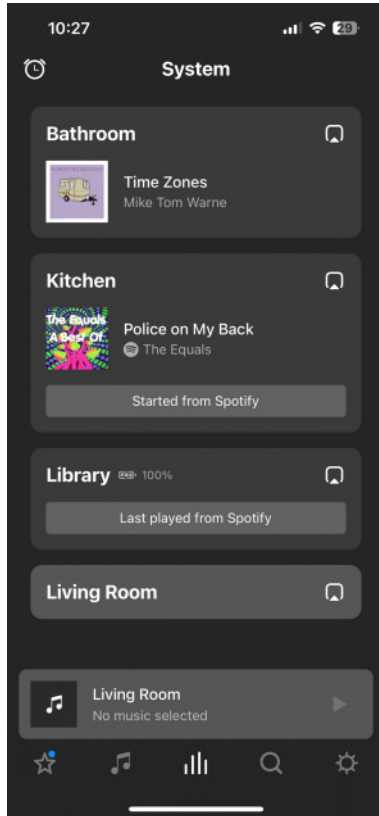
10:27

29

System

Bathroom

Time Zones
Mike Tom Warne

Kitchen

The Equals
A Best Of

Police on My Back
The Equals

Started from Spotify

Library 100%

Last played from Spotify

Living Room

Living Room
No music selected